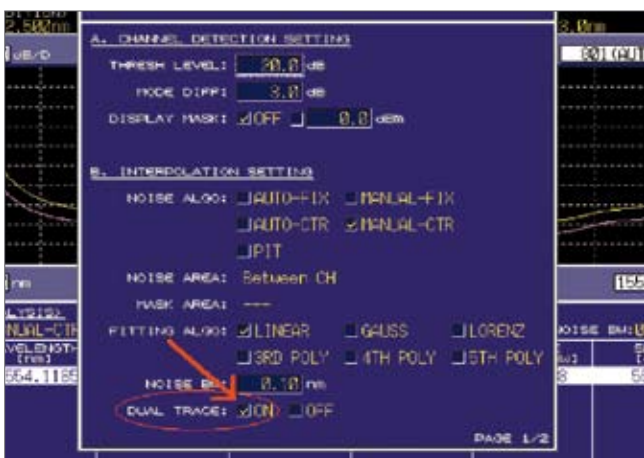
2.500nm
dB/D
nm
LYSIS)
NUAL-CTR
VELENGTH
[nm]
554.1185

A. CHANNEL DETECTION SETTING

THRESH LEVEL: 20.0 dB

MODE DIFF: 3.0 dB

DISPLAY MASK: ☑OFF ☐ 0.0 dBm

B. INTERPOLATION SETTING

NOISE ALGO: ☐AUTO-FIX ☐MANUAL-FIX

☐AUTO-CTR ☑MANUAL-CTR

☐PIT

NOISE AREA: Between CH

MASK AREA: ---

FITTING ALGO: ☑LINEAR ☐GAUSS ☐LORENZ

☐3RD POLY ☐4TH POLY ☐5TH POLY

NOISE BW: 0.10 nm

DUAL TRACE: ☑ON ☐OFF

PAGE 1/2

3.0nm
001(AUT)
155
OISE BW:
8
5